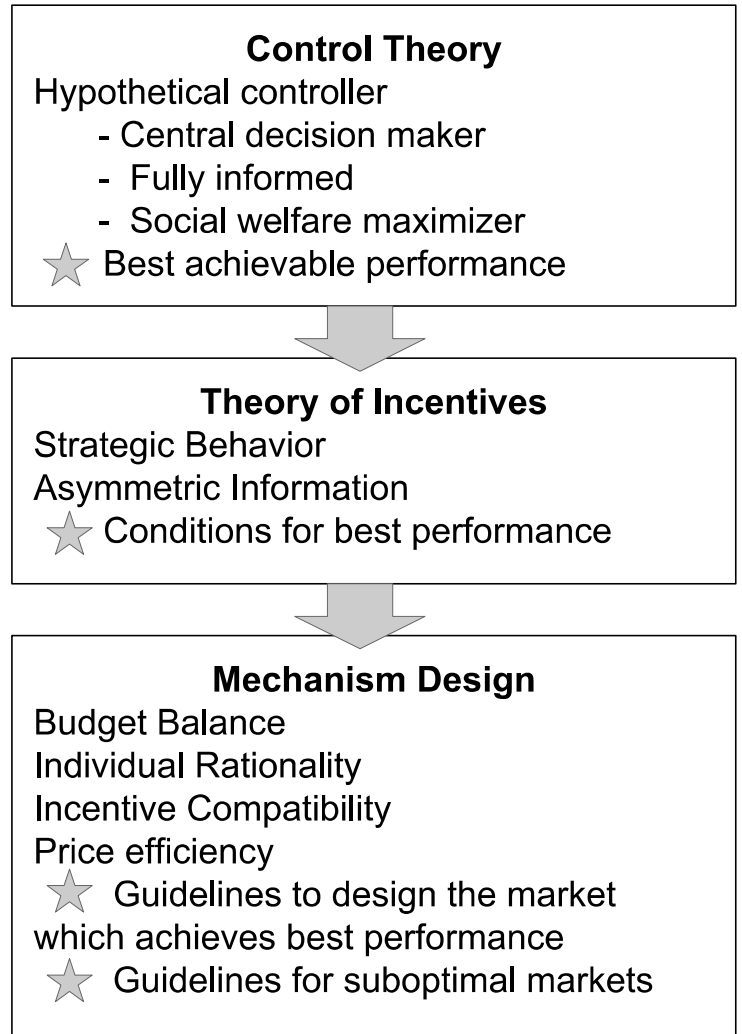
**Control Theory**

Hypothetical controller

- Central decision maker
- Fully informed
- Social welfare maximizer

Best achievable performance

**Theory of Incentives**

Strategic Behavior

Asymmetric Information

Conditions for best performance

**Mechanism Design**

Budget Balance

Individual Rationality

Incentive Compatibility

Price efficiency

Guidelines to design the market which achieves best performance

Guidelines for suboptimal markets